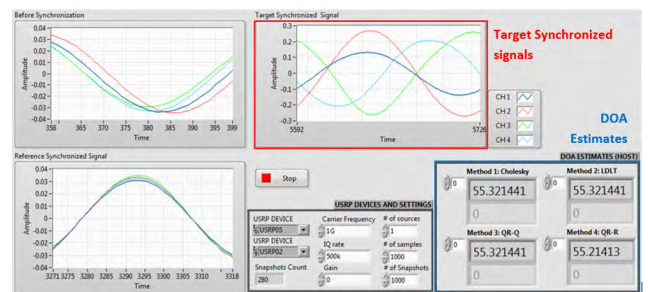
Before Synchronization

0.04
0.03
0.02
0.01
0
-0.01
-0.02
-0.03
-0.04
Amplitude
358 365 370 375 380 385 390 399
Time

Target Synchronized Signal

0.3
0.2
0.1
0
-0.1
-0.2
-0.3
Amplitude
5592 5726
Time

Target Synchronized signals

CH 1
CH 2
CH 3
CH 4

DOA Estimates

Reference Synchronized Signal

0.04
0.03
0.02
0.01
0
-0.01
-0.02
-0.03
-0.04
Amplitude
3271 3275 3280 3285 3290 3295 3300 3305 3310 3318
Time

Stop

USRP DEVICES AND SETTINGS

USRP DEVICE
USRP05
USRP DEVICE
USRP02
Snapshots Count
280
Carrier Frequency
1G
IQ rate
500k
Gain
0
# of sources
1
# of samples
1000
# of Snapshots
1000

DOA ESTIMATES (HOST)

0
Method 1: Cholesky
55.321441
0
0
Method 2: LDLT
55.321441
0
0
Method 3: QR-Q
55.321441
0
0
Method 4: QR-R
55.21413
0